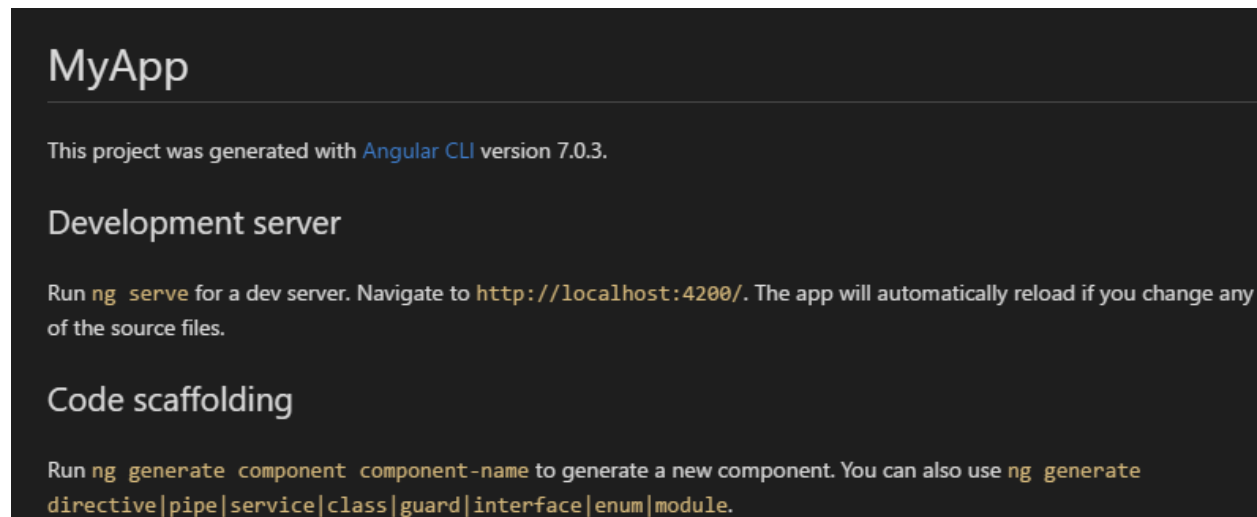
MyApp

This project was generated with Angular CLI version 7.0.3.

Development server

Run ng serve for a dev server. Navigate to http://localhost:4200/. The app will automatically reload if you change any of the source files.

Code scaffolding

Run ng generate component component-name to generate a new component. You can also use ng generate directive|pipe|service|class|guard|interface|enum|module.